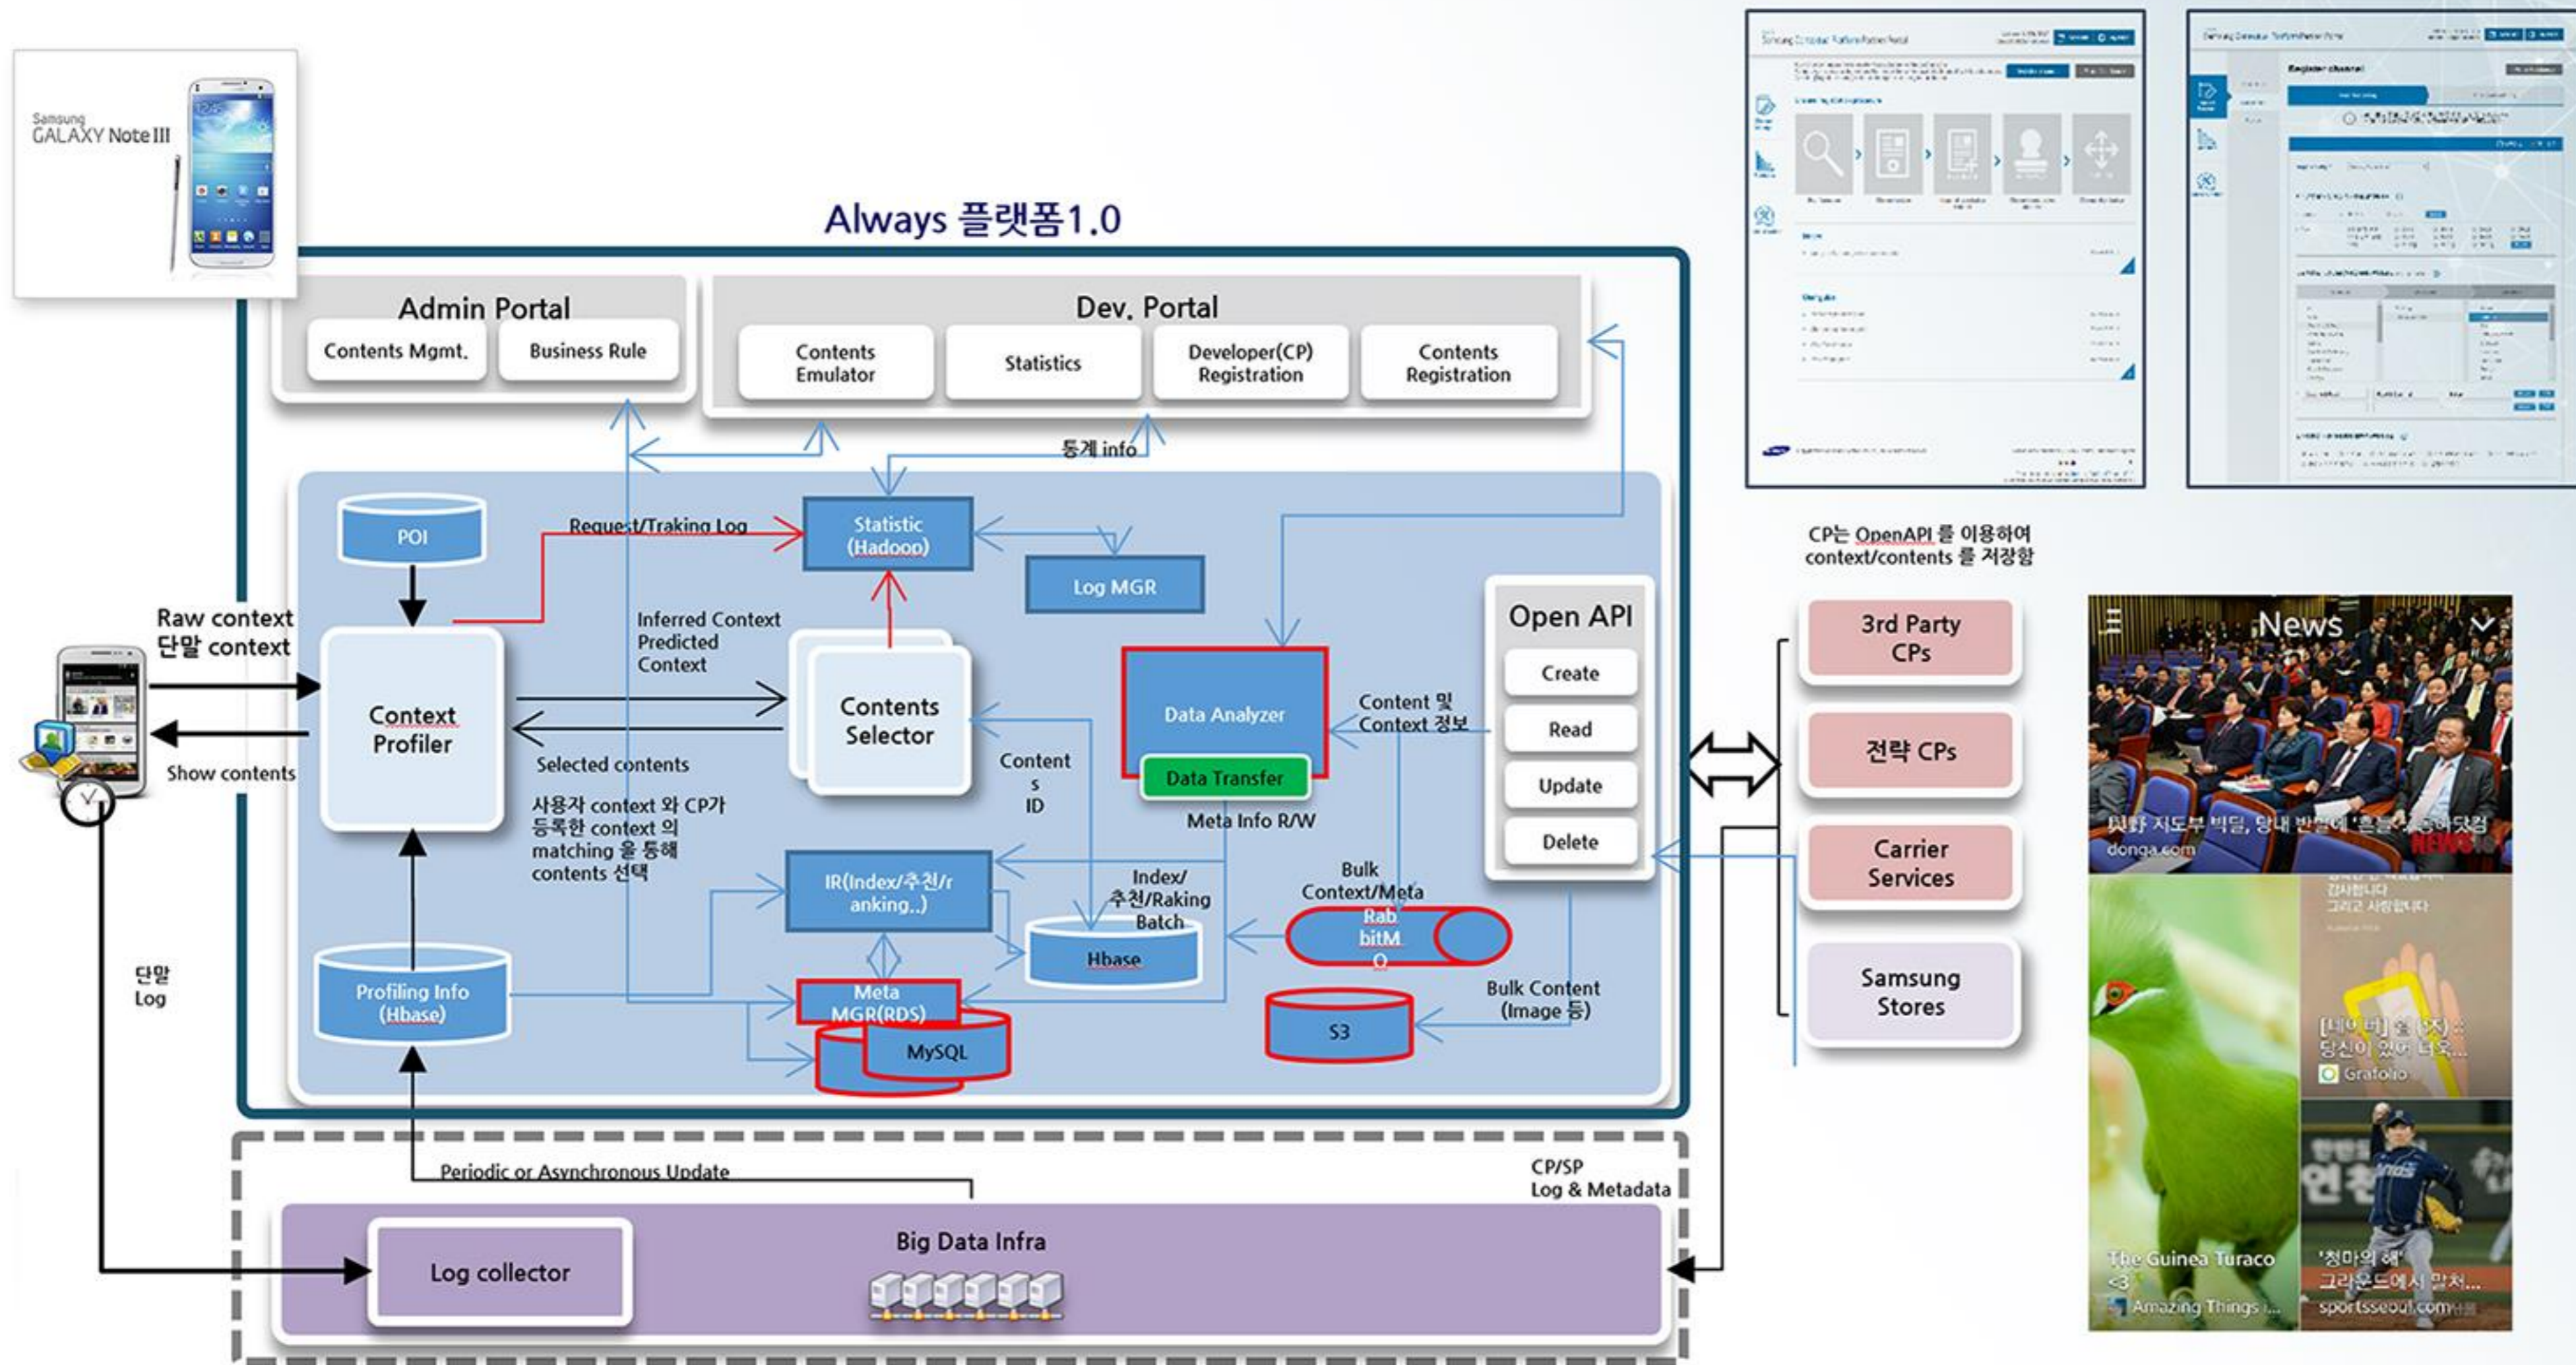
Samsung
GALAXY Note III

Always 플랫폼1.0

Admin Portal
Contents Mgmt.
Business Rule

Dev. Portal
Contents Emulator
Statistics
Developer(CP) Registration
Contents Registration

통계 info

POI
Request/Traking Log
Statistic (Hadoop)
Log MGR

Raw context
단말 context
Show contents

Context Profiler
Inferred Context Predicted Context
Contents Selector
Selected contents
사용자 context 와 CP가 등록한 context 의 matching 을 통해 contents 선택

Content s ID
Data Analyzer
Data Transfer
Content 및 Context 정보
Meta Info R/W

Open API
Create
Read
Update
Delete

IR(Index/추천/ranking..)
Index/ 추천/Raking Batch
Hbase
Bulk Context/Meta
RabbitMQ
Profiling Info (Hbase)
Meta MGR(RDS)
MySQL
S3
Bulk Content (Image 등)

단말 Log

Periodic or Asynchronous Update
CP/SP Log & Metadata
Big Data Infra
Log collector

CP는 OpenAPI 를 이용하여 context/contents 를 저장함

3rd Party CPs
전략 CPs
Carrier Services
Samsung Stores

News
與野 지도부 빅딜, 당내 반발에 '흔들' 좌초하던 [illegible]
donga.com
The Guinea Turaco <3
Amazing Things i...
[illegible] 당신이 있어 너무...
Grafolio
'청마의 해' 그라운드에서 말처...
sportsseoul.com